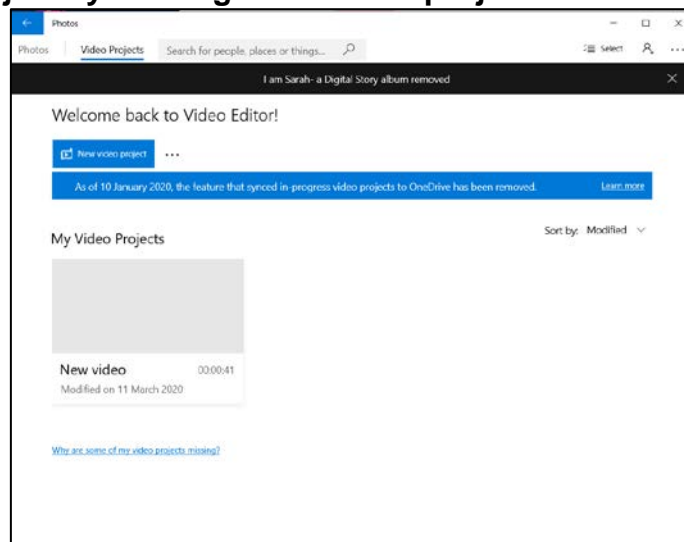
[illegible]

Photos

Photos Video Projects Search for people, places or things...

Select ...

I am Sarah- a Digital Story album removed

Welcome back to Video Editor!

New video project ...

As of 10 January 2020, the feature that synced in-progress video projects to OneDrive has been removed. Learn more

My Video Projects

Sort by: Modified

New video 00:00:41

Modified on 11 March 2020

Why are some of my video projects missing?